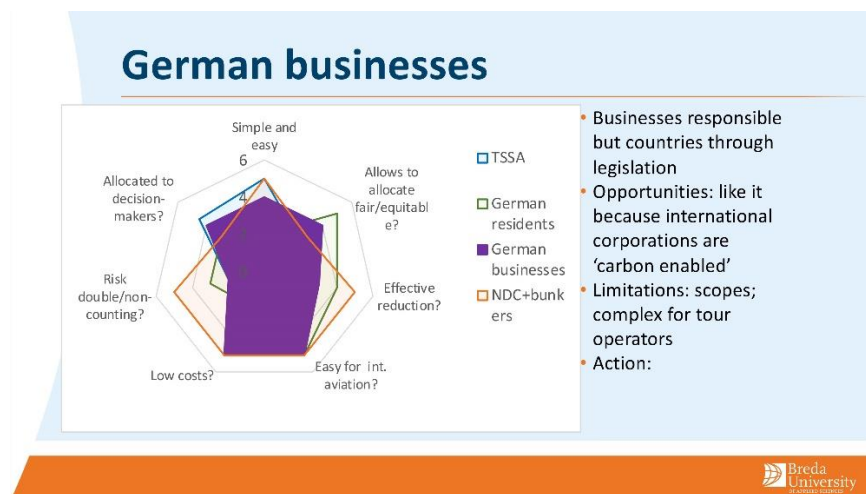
German businesses

Simple and easy
6
4
2
0
Allows to allocate fair/equitable?
Effective reduction?
Easy for int. aviation?
Low costs?
Risk double/non-counting?
Allocated to decision-makers?

TSSA
German residents
German businesses
NDC+bunkers

• Businesses responsible but countries through legislation
• Opportunities: like it because international corporations are 'carbon enabled'
• Limitations: scopes; complex for tour operators
• Action:

Breda University